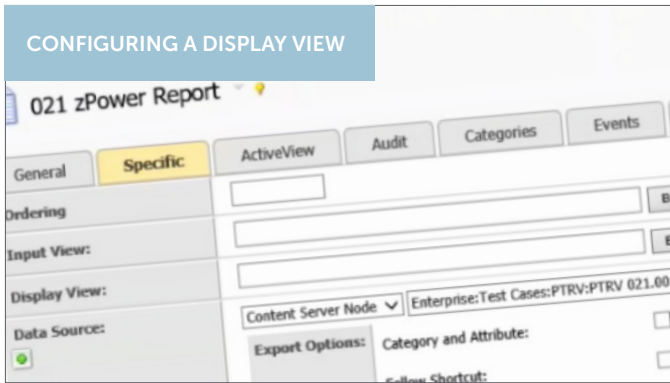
CONFIGURING A DISPLAY VIEW

021 zPower Report

General

Specific

ActiveView

Audit

Categories

Events

Ordering

Input View:

Display View:

Data Source:

Content Server Node

Enterprise:Test Cases:PTRV:PTRV 021.00

Export Options:

Category and Attribute:

Follow Shortcut: